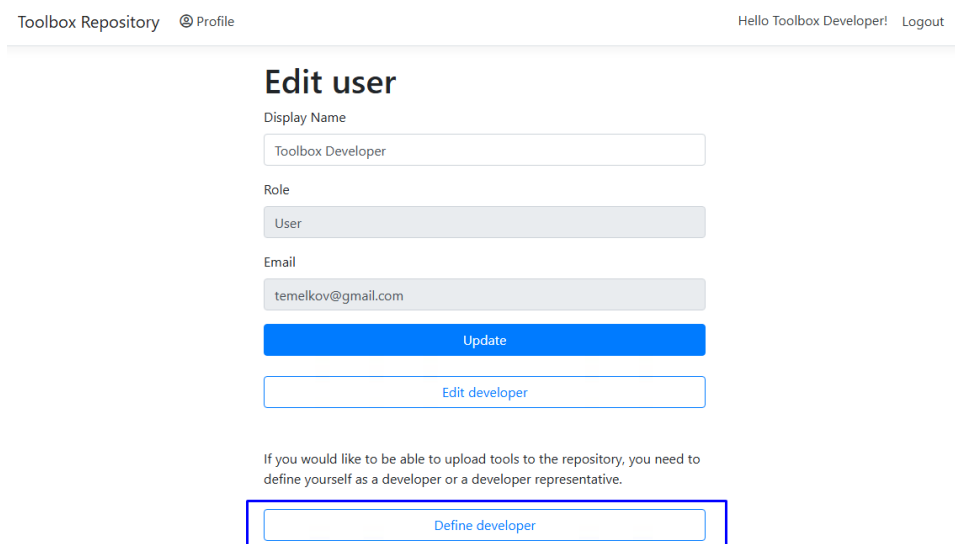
Toolbox Repository Profile

Hello Toolbox Developer! Logout

Edit user

Display Name

Toolbox Developer

Role

User

Email

temelkov@gmail.com

Update

Edit developer

If you would like to be able to upload tools to the repository, you need to define yourself as a developer or a developer representative.

Define developer